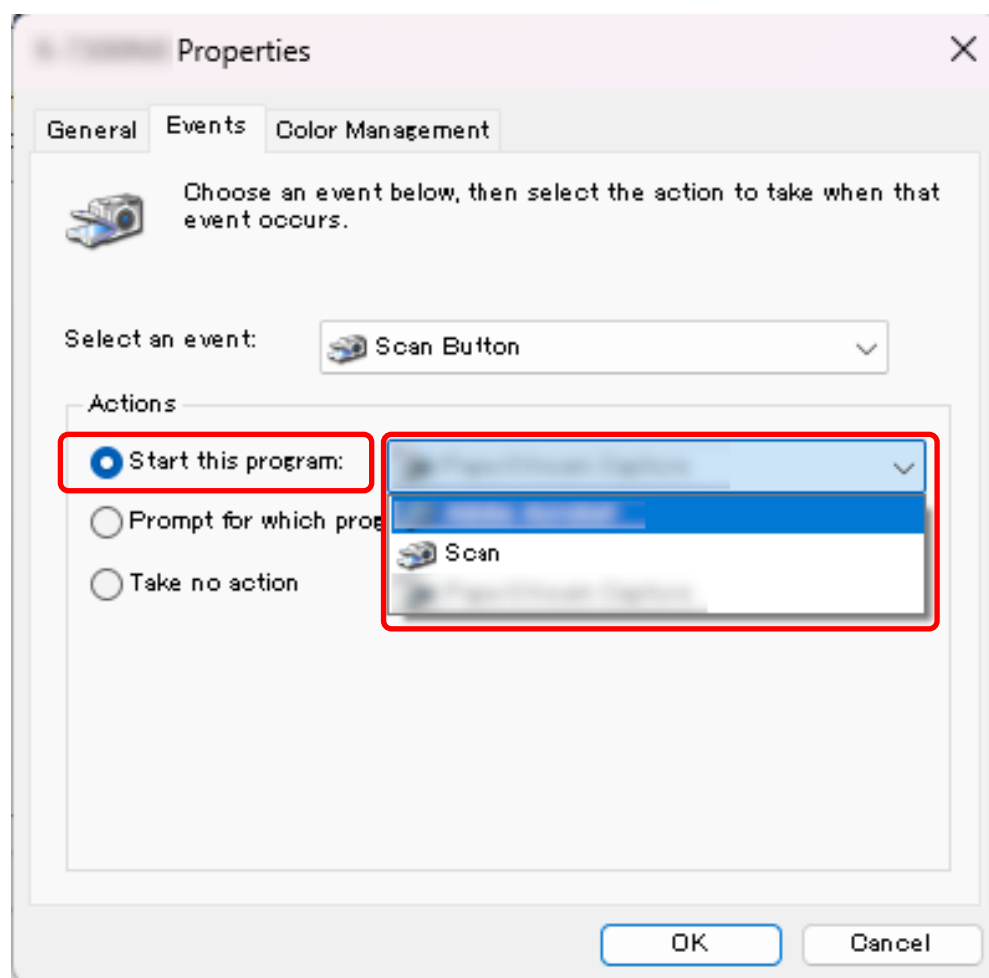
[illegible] Properties

General | Events | Color Management

Choose an event below, then select the action to take when that event occurs.

Select an event: Scan Button

Actions

Start this program: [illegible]

Prompt for which prog

Take no action

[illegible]

Scan

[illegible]

OK

Cancel